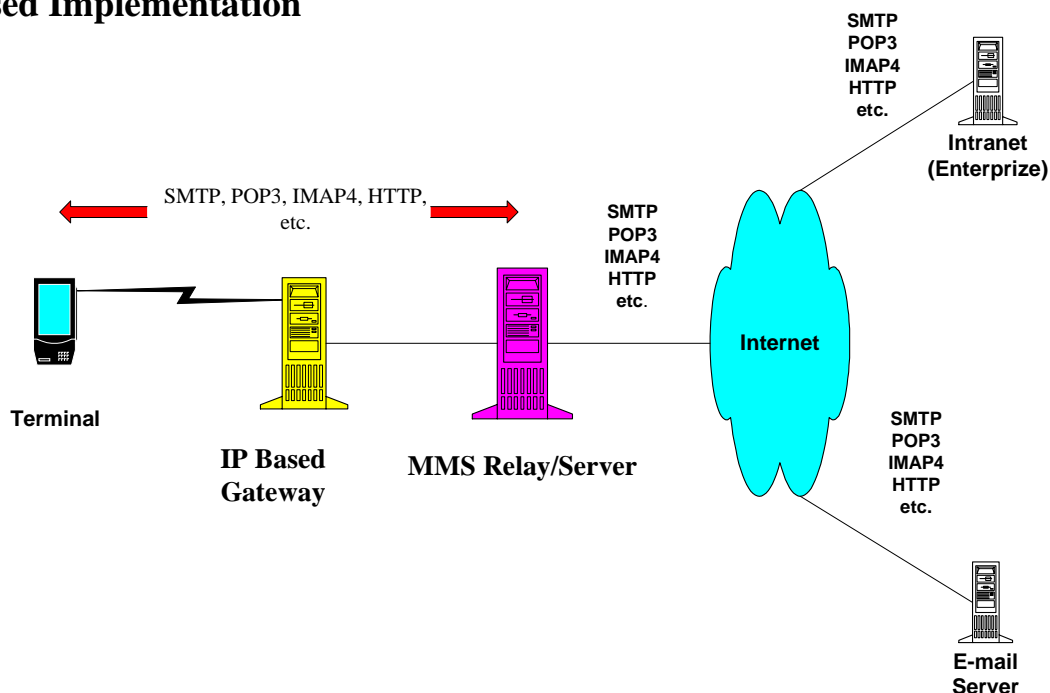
sed Implementation

SMTP
POP3
IMAP4
HTTP
etc.

Intranet
(Enterprize)

SMTP, POP3, IMAP4, HTTP, etc.

SMTP
POP3
IMAP4
HTTP
etc.

Internet

Terminal

IP Based
Gateway

MMS Relay/Server

SMTP
POP3
IMAP4
HTTP
etc.

E-mail
Server